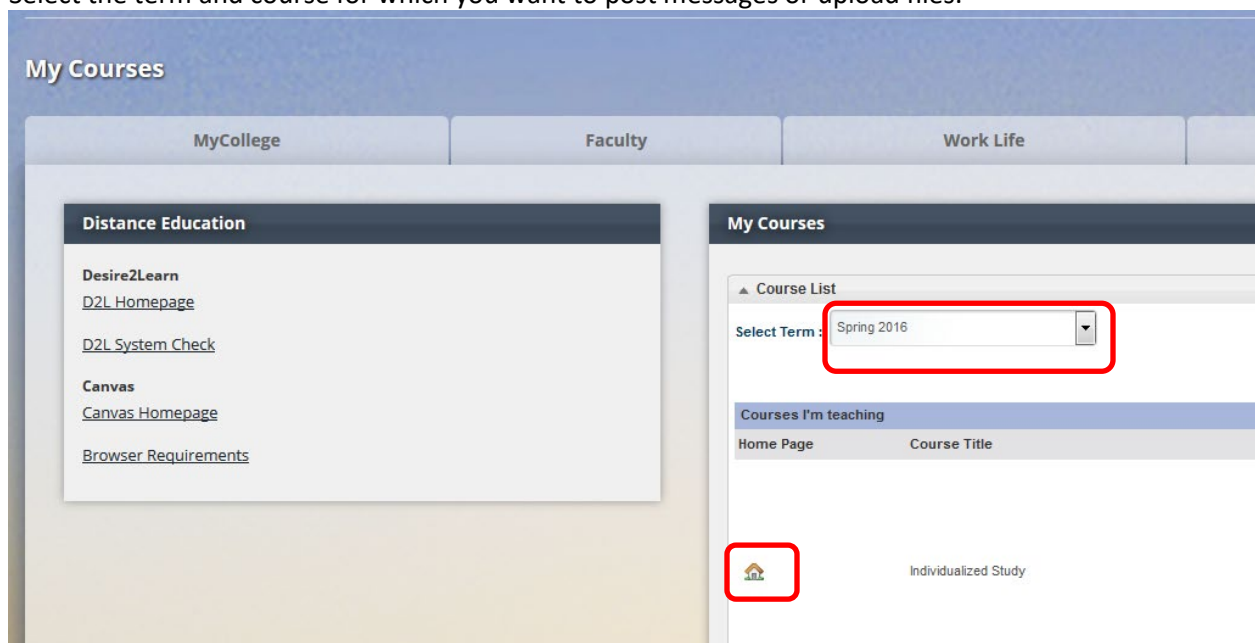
Select the term and course for which you want to post messages or upload files.

My Courses

MyCollege | Faculty | Work Life

Distance Education

Desire2Learn
D2L Homepage

D2L System Check

Canvas
Canvas Homepage

Browser Requirements

My Courses

Course List

Select Term : Spring 2016

Courses I'm teaching

| Home Page | Course Title |
|---|---|
| | Individualized Study |